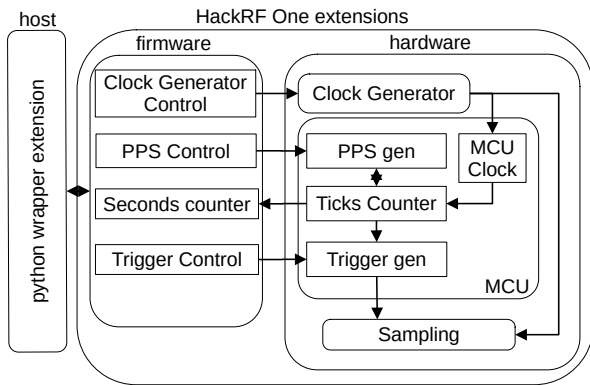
host

python wrapper extension

HackRF One extensions

firmware

Clock Generator Control

PPS Control

Seconds counter

Trigger Control

hardware

Clock Generator

PPS gen

MCU Clock

Ticks Counter

Trigger gen

MCU

Sampling